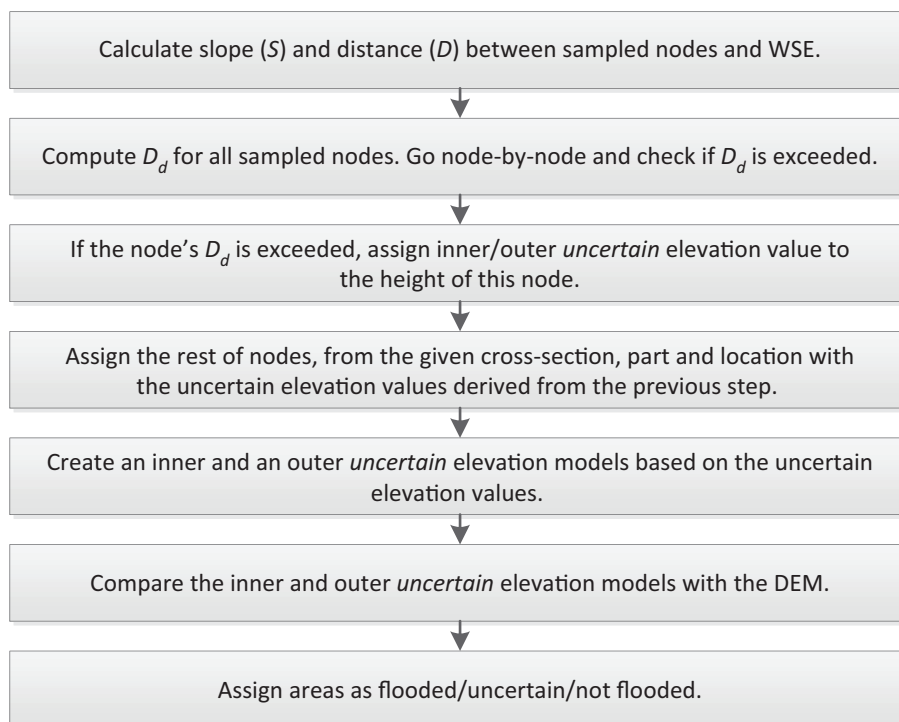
Calculate slope (S) and distance (D) between sampled nodes and WSE.

Compute $D_d$ for all sampled nodes. Go node-by-node and check if $D_d$ is exceeded.

If the node's $D_d$ is exceeded, assign inner/outer uncertain elevation value to the height of this node.

Assign the rest of nodes, from the given cross-section, part and location with the uncertain elevation values derived from the previous step.

Create an inner and an outer uncertain elevation models based on the uncertain elevation values.

Compare the inner and outer uncertain elevation models with the DEM.

Assign areas as flooded/uncertain/not flooded.